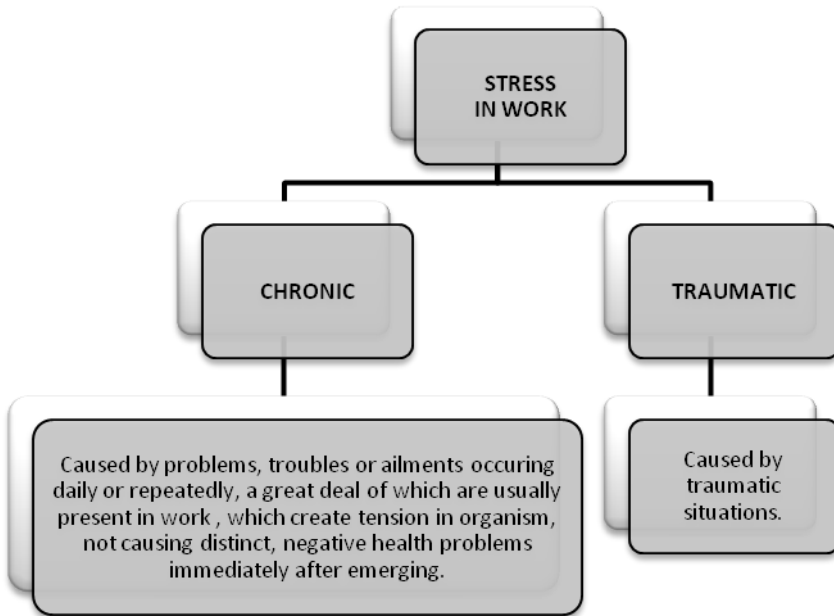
STRESS IN WORK

CHRONIC

TRAUMATIC

Caused by problems, troubles or ailments occuring daily or repeatedly, a great deal of which are usually present in work , which create tension in organism, not causing distinct, negative health problems immediately after emerging.

Caused by traumatic situations.